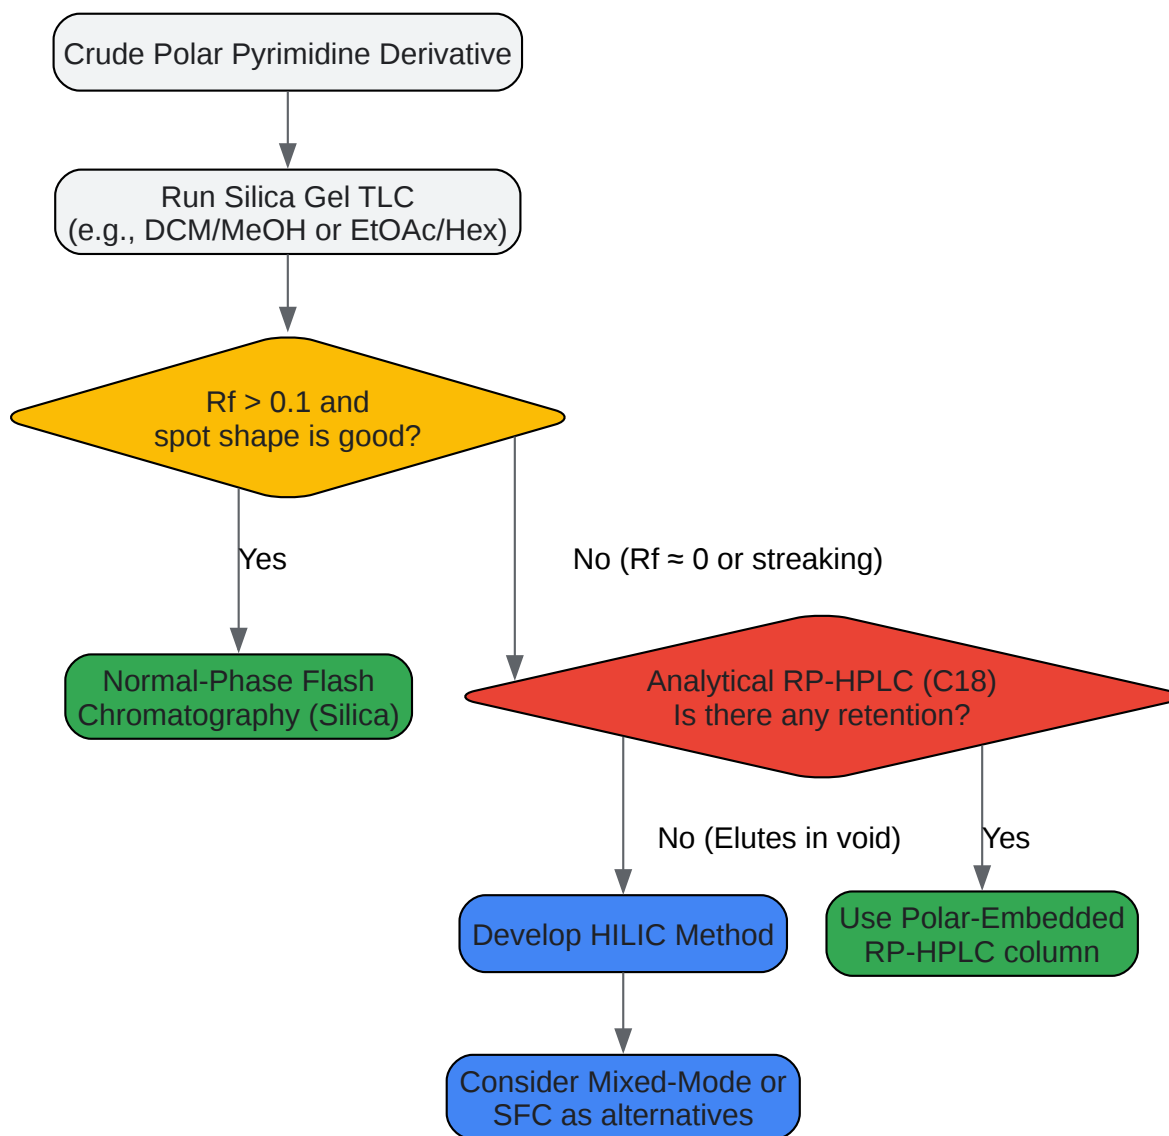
Crude Polar Pyrimidine Derivative

Run Silica Gel TLC
(e.g., DCM/MeOH or EtOAc/Hex)

Rf > 0.1 and
spot shape is good?

Yes

No (Rf ≈ 0 or streaking)

Normal-Phase Flash
Chromatography (Silica)

Analytical RP-HPLC (C18)
Is there any retention?

No (Elutes in void)

Yes

Develop HILIC Method

Use Polar-Embedded
RP-HPLC column

Consider Mixed-Mode or
SFC as alternatives